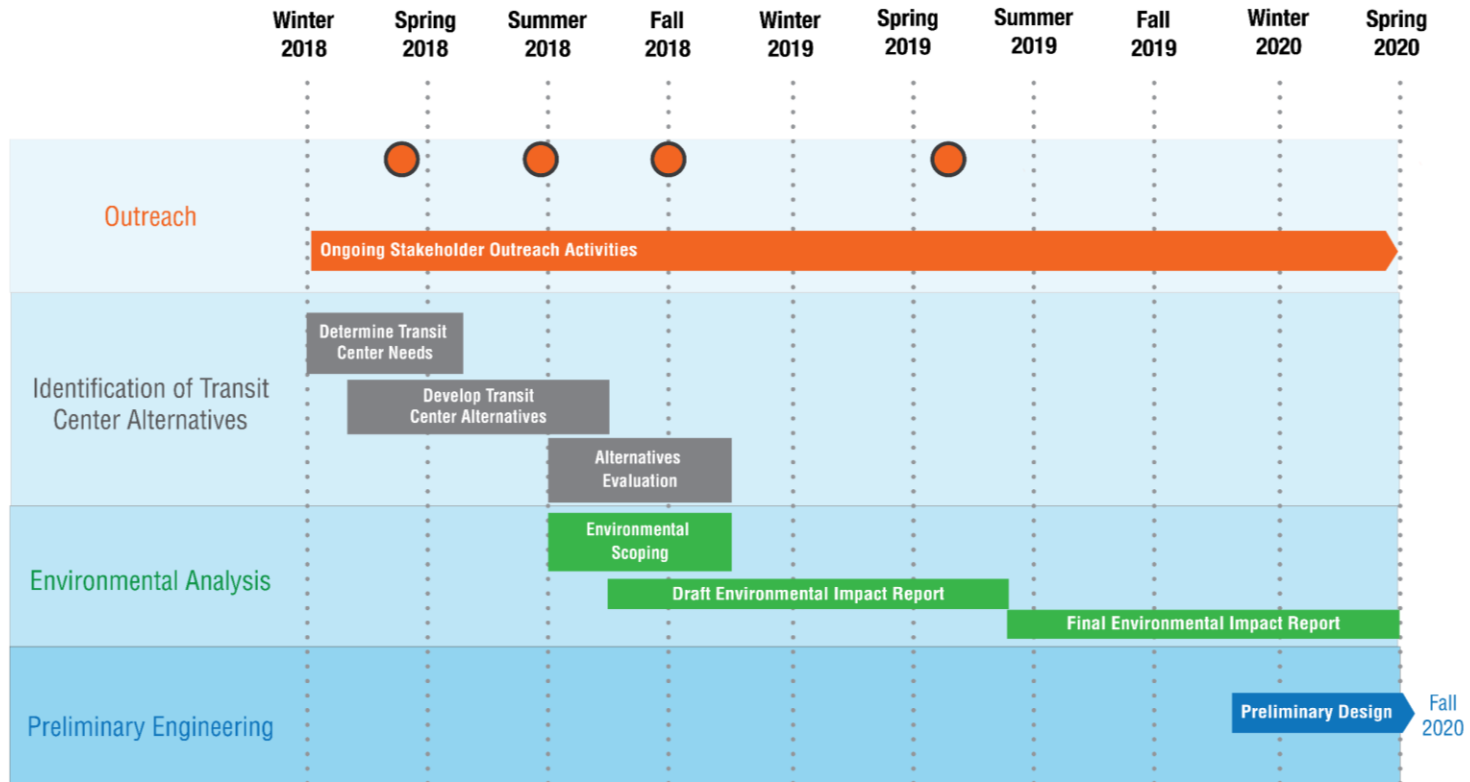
Winter 2018 Spring 2018 Summer 2018 Fall 2018 Winter 2019 Spring 2019 Summer 2019 Fall 2019 Winter 2020 Spring 2020

Outreach

Ongoing Stakeholder Outreach Activities

Identification of Transit Center Alternatives

Determine Transit Center Needs

Develop Transit Center Alternatives

Alternatives Evaluation

Environmental Analysis

Environmental Scoping

Draft Environmental Impact Report

Final Environmental Impact Report

Preliminary Engineering

Preliminary Design

Fall 2020